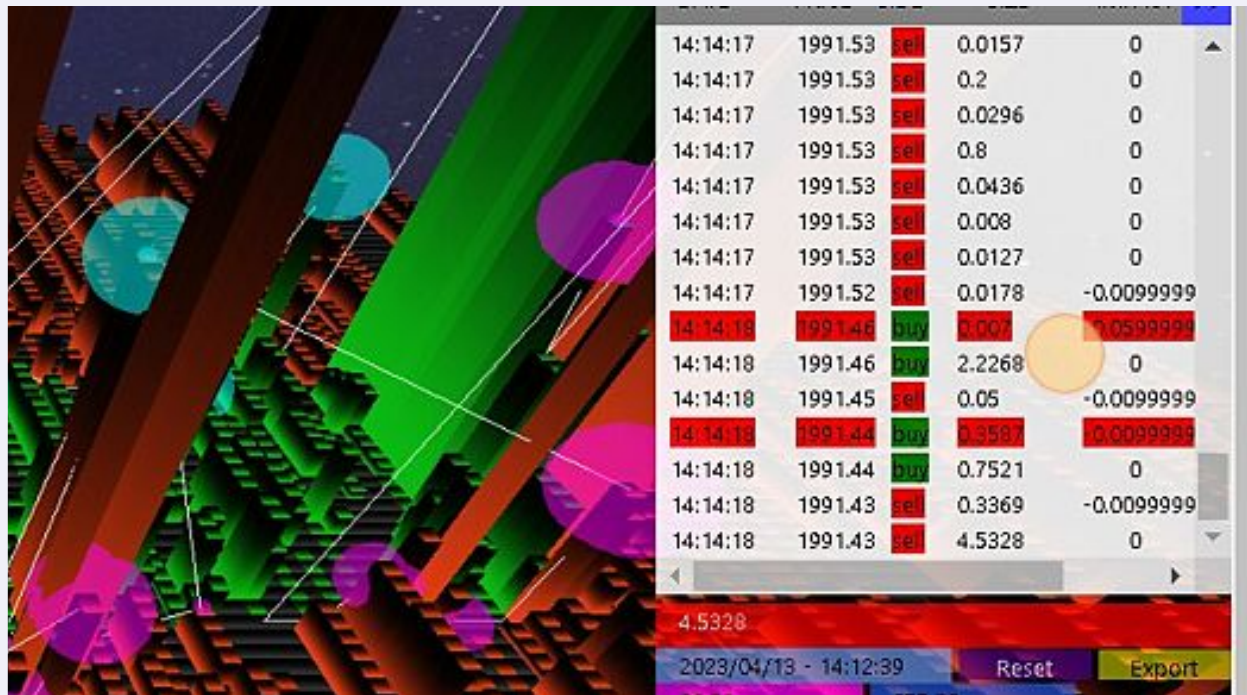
| | | | | |
|---|---|---|---|---|
| 14:14:17 | 1991.53 | sell | 0.0157 | 0 |
| 14:14:17 | 1991.53 | sell | 0.2 | 0 |
| 14:14:17 | 1991.53 | sell | 0.0296 | 0 |
| 14:14:17 | 1991.53 | sell | 0.8 | 0 |
| 14:14:17 | 1991.53 | sell | 0.0436 | 0 |
| 14:14:17 | 1991.53 | sell | 0.008 | 0 |
| 14:14:17 | 1991.53 | sell | 0.0127 | 0 |
| 14:14:17 | 1991.52 | sell | 0.0178 | -0.0099999 |
| 14:14:18 | 1991.46 | buy | 0.007 | -0.0599999 |
| 14:14:18 | 1991.46 | buy | 2.2268 | 0 |
| 14:14:18 | 1991.45 | sell | 0.05 | -0.0099999 |
| 14:14:18 | 1991.44 | buy | 0.3587 | -0.0099999 |
| 14:14:18 | 1991.44 | buy | 0.7521 | 0 |
| 14:14:18 | 1991.43 | sell | 0.3369 | -0.0099999 |
| 14:14:18 | 1991.43 | sell | 4.5328 | 0 |

4.5328

2023/04/13 - 14:12:39 Reset Export